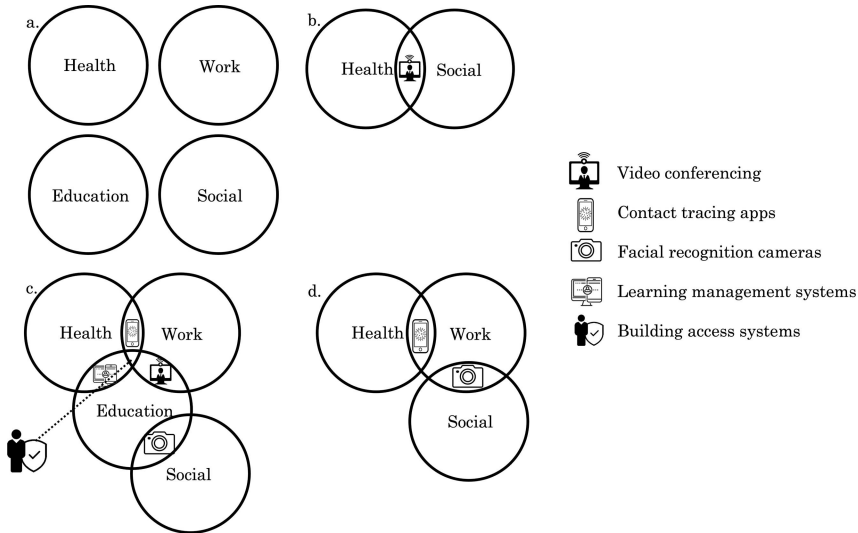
a.

Health

Work

Education

Social

b.

Health

Social

c.

Health

Work

Education

Social

d.

Health

Work

Social

Video conferencing

Contact tracing apps

Facial recognition cameras

Learning management systems

Building access systems